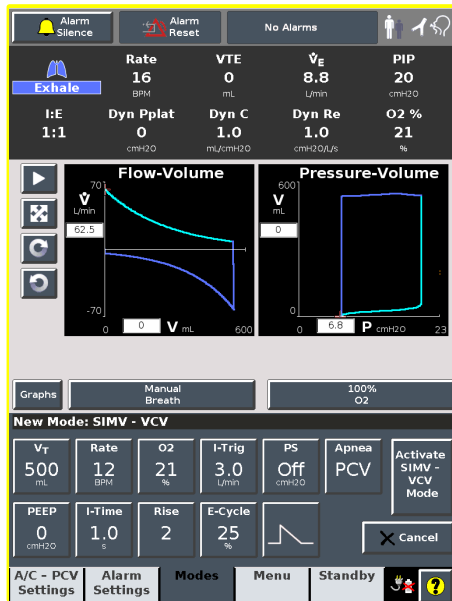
Alarm Silence

Alarm Reset

No Alarms

Exhale

| Rate | VTE | $\dot{V}_E$ | PIP |
|---|---|---|---|
| 16 BPM | 0 mL | 8.8 L/min | 20 cmH2O |

| I:E | Dyn Pplat | Dyn C | Dyn Re | O2 % |
|---|---|---|---|---|
| 1:1 | 0 cmH2O | 1.0 mL/cmH2O | 1.0 cmH2O/L/s | 21 % |

Flow-Volume

70
$\dot{V}$ L/min
62.5
-70
0
0 V mL
600

Pressure-Volume

600
V mL
0
0
6.8 P cmH2O
23

Graphs

Manual Breath

100% O2

New Mode: SIMV - VCV

| $V_T$ | Rate | O2 | I-Trig | PS | Apnea |
|---|---|---|---|---|---|
| 500 mL | 12 BPM | 21 % | 3.0 L/min | Off cmH2O | PCV |

Activate SIMV - VCV Mode

| PEEP | I-Time | Rise | E-Cycle |
|---|---|---|---|
| 0 cmH2O | 1.0 s | 2 | 25 % |

Cancel

A/C - PCV Settings

Alarm Settings

Modes

Menu

Standby

?